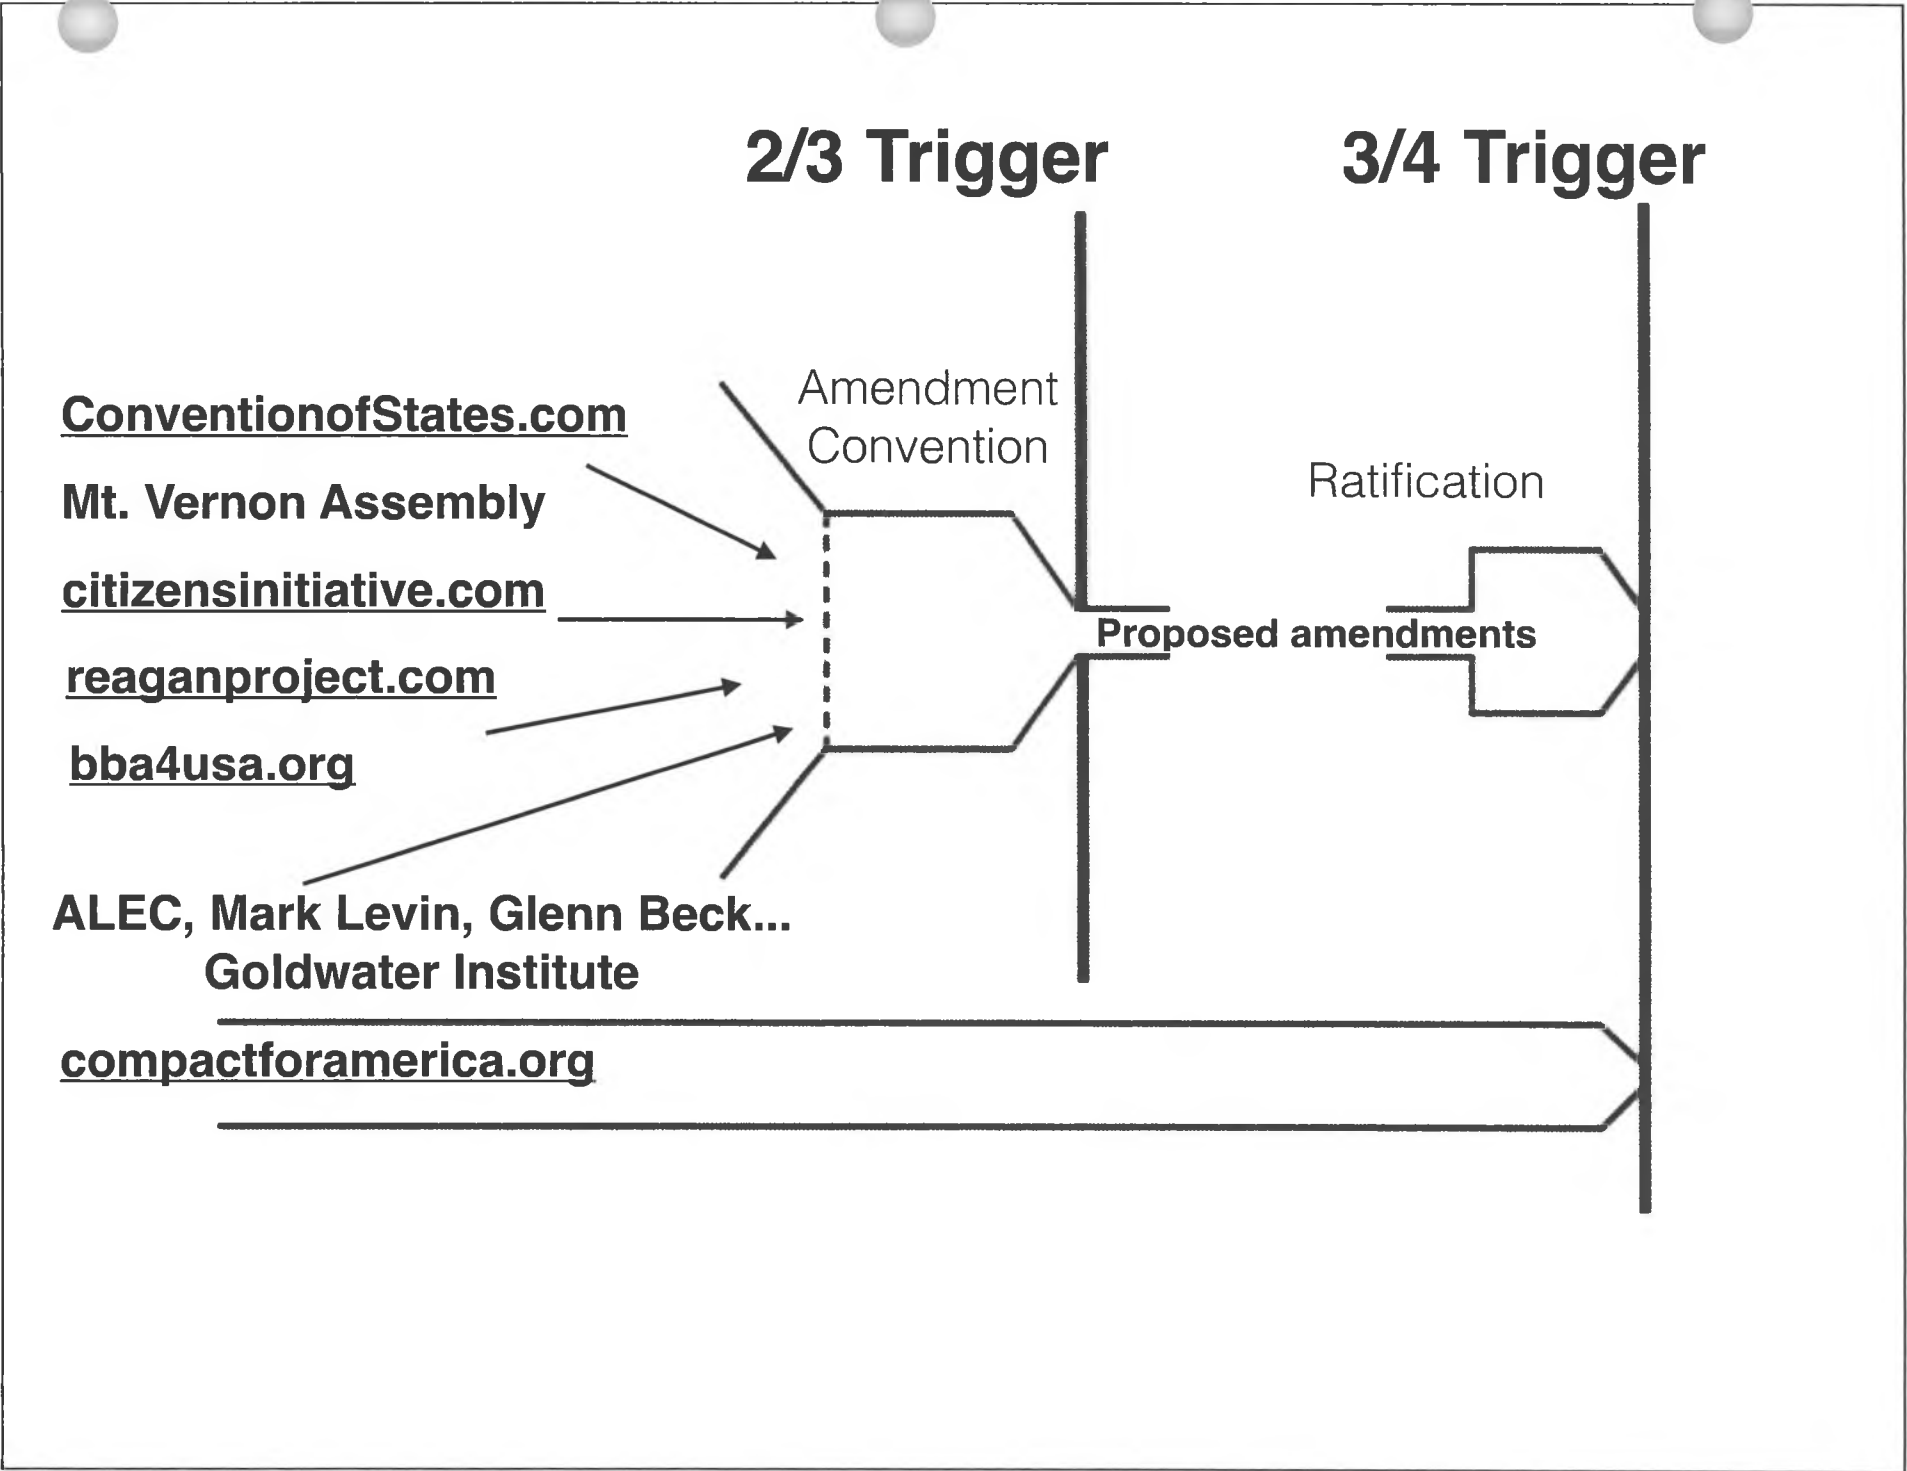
2/3 Trigger

3/4 Trigger

ConventionofStates.com

Mt. Vernon Assembly

citizensinitiative.com

reaganproject.com

bba4usa.org

ALEC, Mark Levin, Glenn Beck...
Goldwater Institute

Amendment Convention

Ratification

Proposed amendments

compactforamerica.org